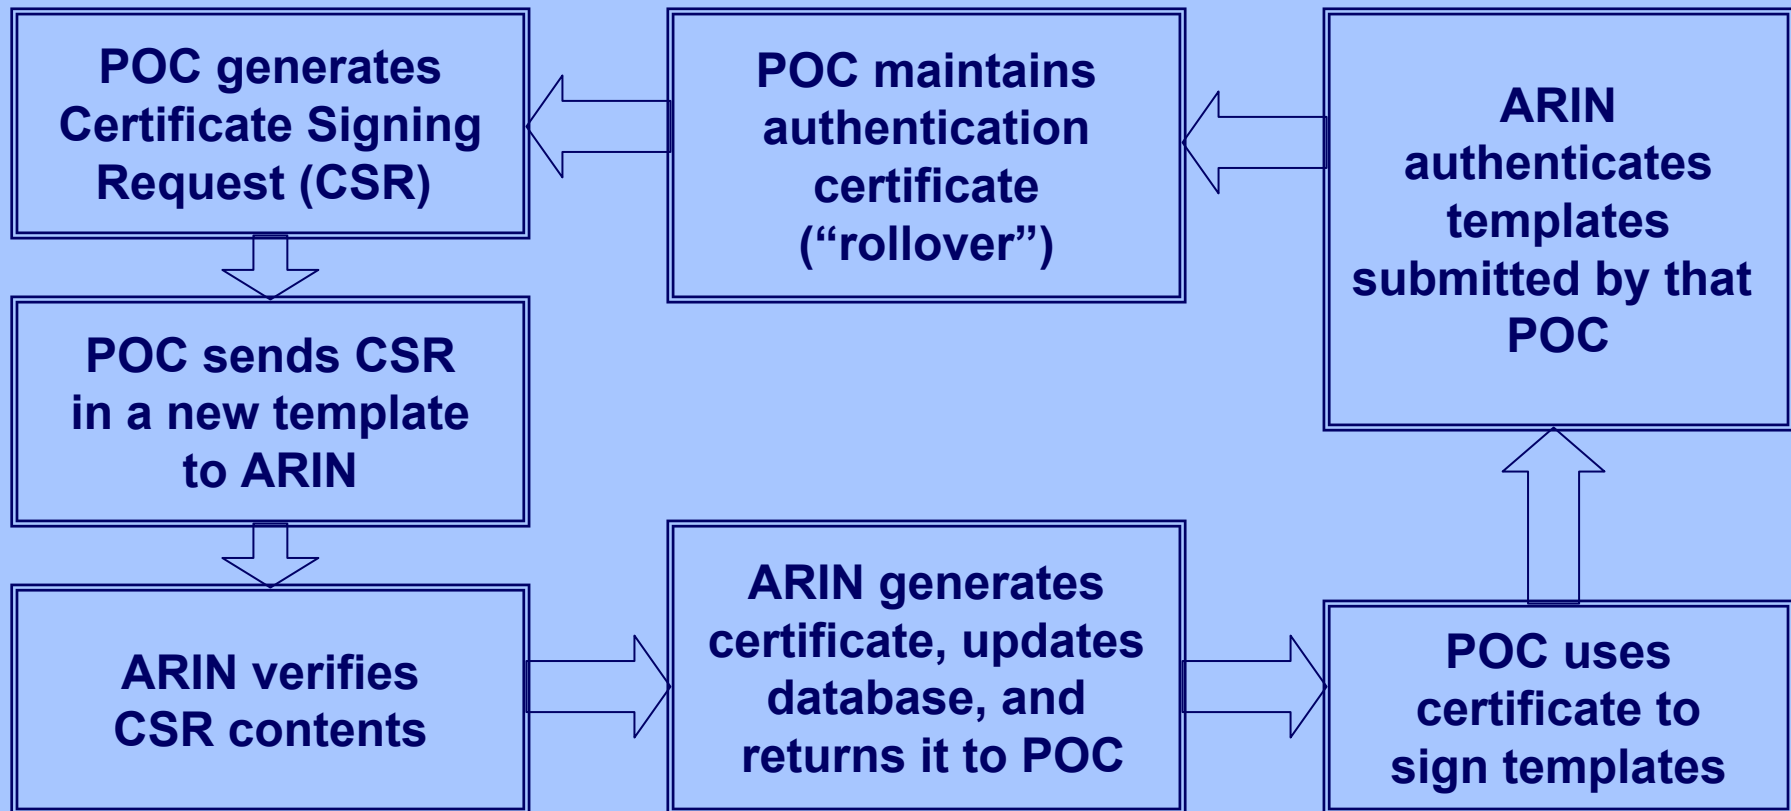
POC generates Certificate Signing Request (CSR)

POC maintains authentication certificate (“rollover”)

ARIN authenticates templates submitted by that POC

POC sends CSR in a new template to ARIN

ARIN verifies CSR contents

ARIN generates certificate, updates database, and returns it to POC

POC uses certificate to sign templates